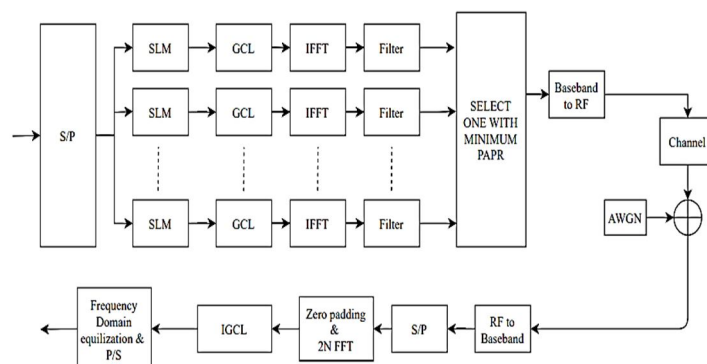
S/P

SLM
GCL
IFFT
Filter

SLM
GCL
IFFT
Filter

SLM
GCL
IFFT
Filter

SELECT ONE WITH MINIMUM PAPR

Baseband to RF

Channel

AWGN

RF to Baseband

S/P

Zero padding & 2N FFT

IGCL

Frequency Domain equilization & P/S